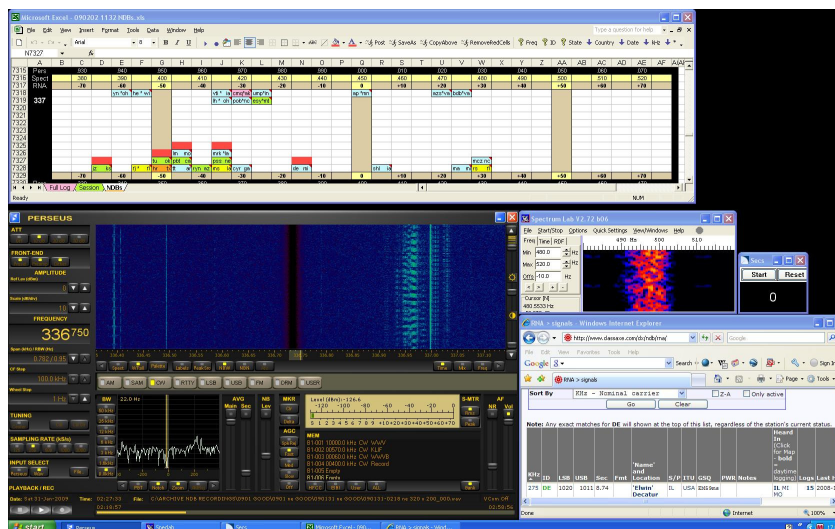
Microsoft Excel - 090202 1130 NDBs.xls

File Edit View Insert Format Tools Data Window Help

Type a question for help

Arial

Post SaveAs CopyAbove RemoveRedCells Freq ID State Country Date Hrs

N7327

| | A | B | C | D | E | F | G | H | I | J | K | L | M | N | O | P | Q | R | S | T | U | V | W | X | Y | Z | AA | AB | AC | AD | AE | AF |
|---|---|---|---|---|---|---|---|---|---|---|---|---|---|---|---|---|---|---|---|---|---|---|---|---|---|---|---|---|---|---|---|---|
| 7315 | Pers | | | 830 | | 840 | | 850 | | 860 | | 870 | | 880 | | 890 | | 800 | | 810 | | 820 | | 830 | | 840 | | 850 | | 860 | | 870 |
| 7316 | Spect | | | 380 | | 390 | | 400 | | 410 | | 420 | | 430 | | 440 | | 450 | | 460 | | 470 | | 480 | | 490 | | 500 | | 510 | | 520 |
| 7317 | RNA | | | -70 | | -60 | | -50 | | -40 | | -30 | | -20 | | -10 | | 0 | | +10 | | +20 | | +30 | | +40 | | +50 | | +60 | | +70 |
| 7318 | | | | | | | | | | | | | | | | | | | | | | | | | | | | | | | | |
| 7319 | 337 | | | | | | | | | | | | | | | | | | | | | | | | | | | | | | | |

Full Log / Session / NDBs

Ready

NUM

PERSEUS

ATT

FRONT-END

AMPLITUDE

FREQUENCY

336750

AM SAM CW RTTY LSB USB FM DRM USER

SW 22.0 Hz

AVG

NB

MKR

Level (dBm): -126.6

S-MTR

AF

MEM

01-001 10000.0 kHz CW WWV
01-002 20570.0 kHz CW KUF
01-003 30000.0 kHz CW WWVB
01-004 20400.0 kHz CW Record
01-005 Empty
01-006 Fronts

TUNING

SAMPLING RATE (kS/s)

INPUT SELECT

PLAYBACK / REC

Date: Sat 31-Jan-2009 Time: 02:27:00 File: C:\ARCHIVE NDB RECORDINGS\0901 GOOD\090131 as GOOD\090131-0218 ns 320 x 200_000.wav

Spectrum Lab V2.72 b06

File Start/Stop Options Quick Settings View/Windows Help

Freq Time RDF

Min 480.0 Hz

Max 530.0 Hz

Offs -10.0 Hz

Cursor [f]
460.6533 Hz

490 Hz 500 510

Secs

Start Reset

0

RNA > signals - Windows Internet Explorer

http://www.dxessex.com/rna/ndb/rna/

Google

File Edit View Favorites Tools Help

Search

RNA > signals

Page Tools

Sort By KHz - Nominal carrier Z-A Only active

Go Clear

Note: Any exact matches for DE will shown at the top of this list, regardless of the station's current status.

| KHz | ID | LSB | USB | Sec | Fmt | 'Name' and Location | S/P | ITU | GSQ | PWR | Notes | Heard In (Click for Map - bold = daytime logging) | Logs | Last |
|---|---|---|---|---|---|---|---|---|---|---|---|---|---|---|
| 275 | DE | 1020 | 1011 | 8.74 | | 'Elwin' Decatur | IL | USA | EN69aa | | | IL MI MO | 15 | 2008 |

Done

Internet

100%

start

Perseus

Spectrum

Secs

Microsoft Excel - 090...

RNA > signals - Wind...